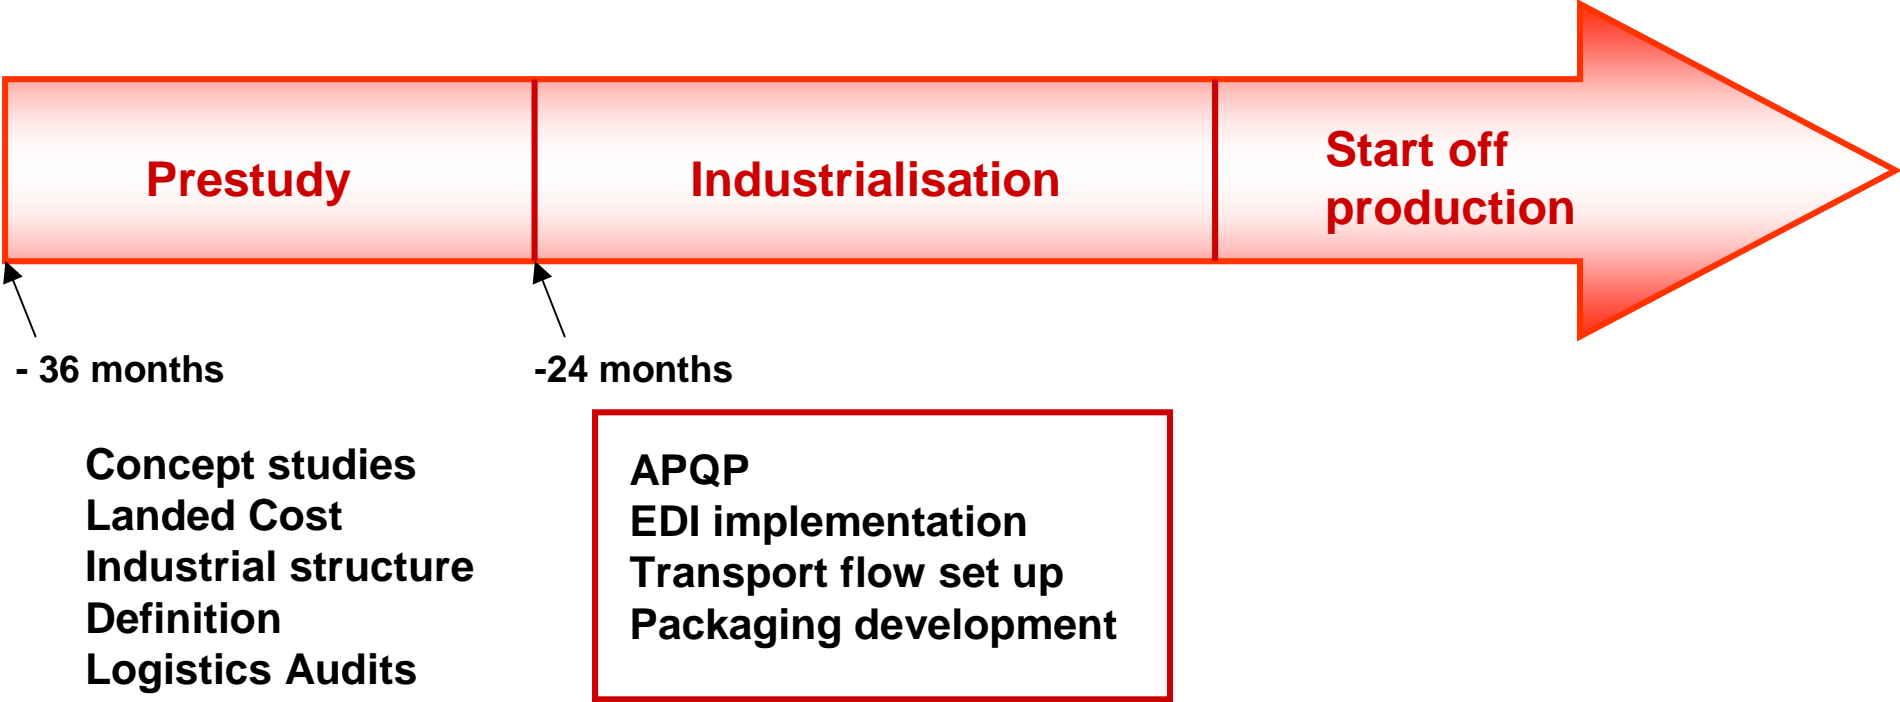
Prestudy

Industrialisation

Start off production

- 36 months

-24 months

Concept studies
Landed Cost
Industrial structure
Definition
Logistics Audits

APQP
EDI implementation
Transport flow set up
Packaging development